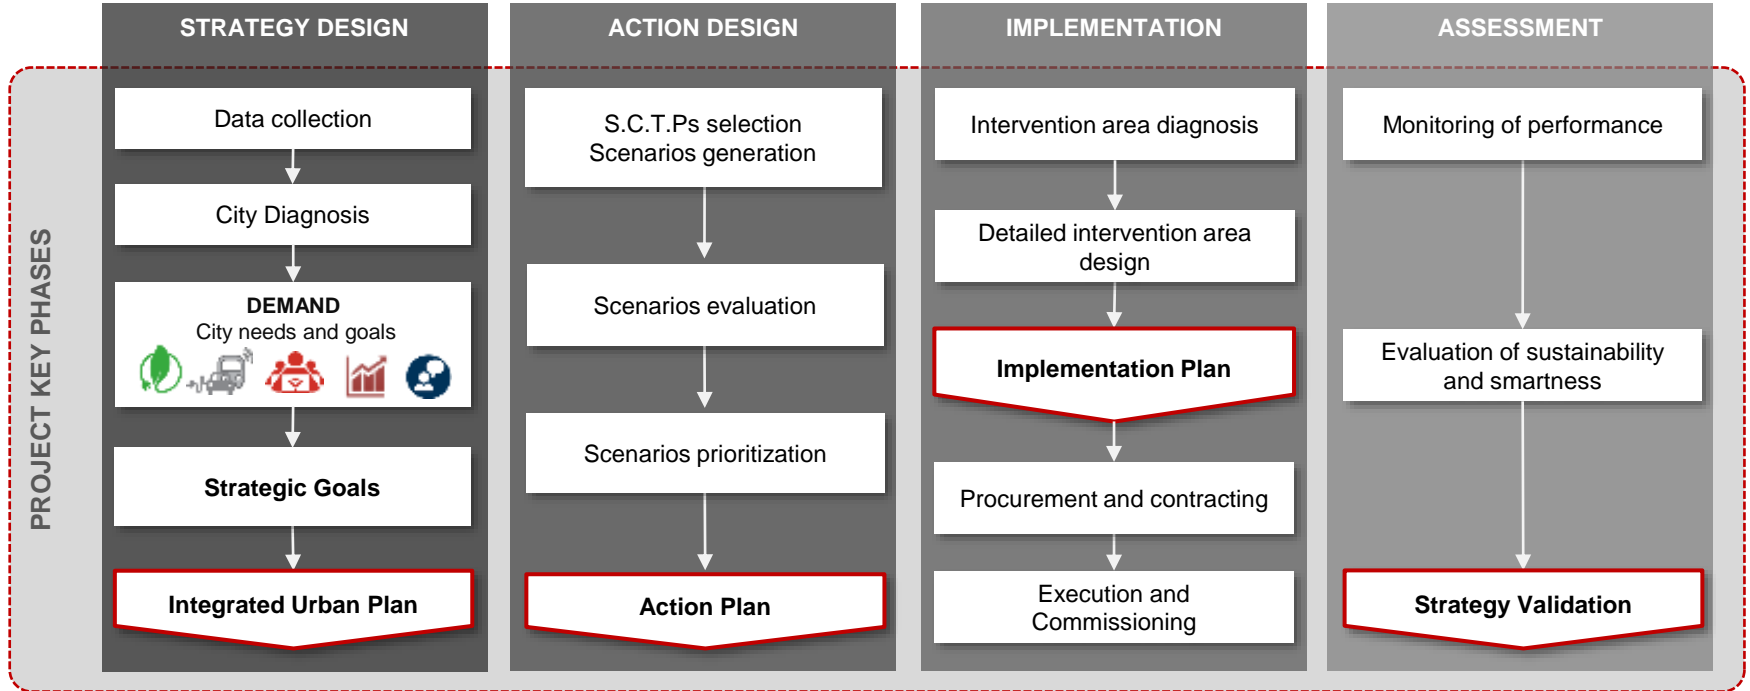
PROJECT KEY PHASES

STRATEGY DESIGN

Data collection

City Diagnosis

DEMAND
City needs and goals

Strategic Goals

Integrated Urban Plan

ACTION DESIGN

S.C.T.Ps selection
Scenarios generation

Scenarios evaluation

Scenarios prioritization

Action Plan

IMPLEMENTATION

Intervention area diagnosis

Detailed intervention area design

Implementation Plan

Procurement and contracting

Execution and Commissioning

ASSESSMENT

Monitoring of performance

Evaluation of sustainability and smartness

Strategy Validation